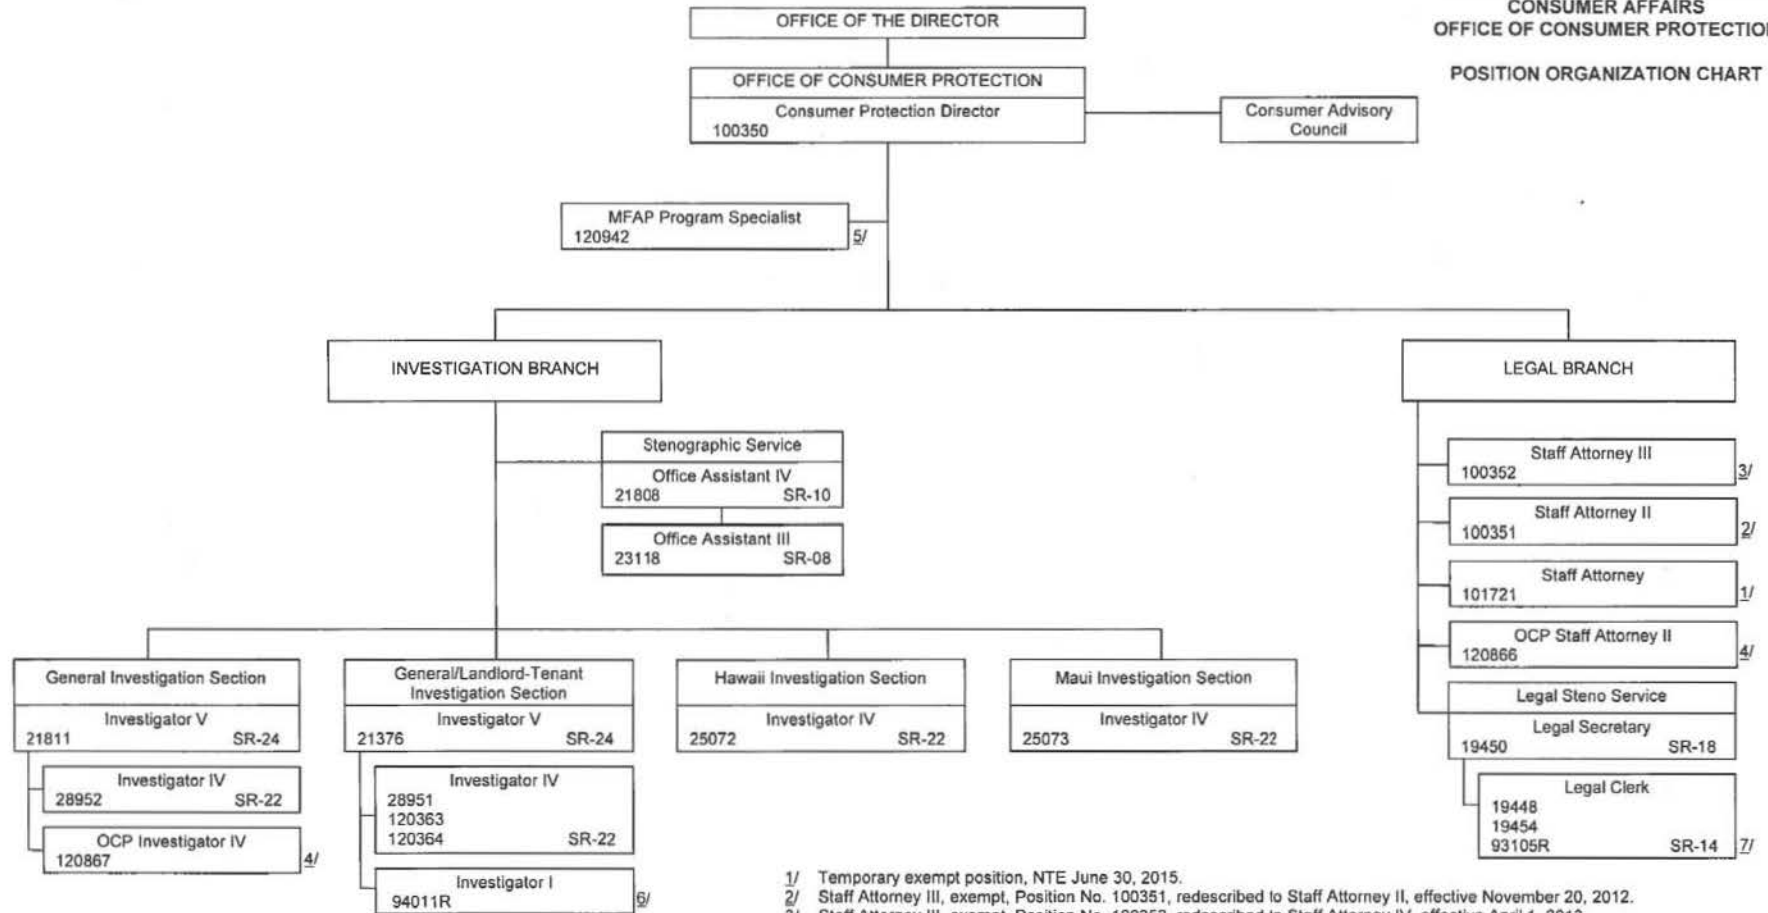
CONSUMER AFFAIRS
OFFICE OF CONSUMER PROTECTIO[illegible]

POSITION ORGANIZATION CHART

OFFICE OF THE DIRECTOR

OFFICE OF CONSUMER PROTECTION
Consumer Protection Director
100350

Consumer Advisory Council

MFAP Program Specialist
120942
5/

INVESTIGATION BRANCH

LEGAL BRANCH

Stenographic Service
Office Assistant IV
21808 SR-10

Office Assistant III
23118 SR-08

Staff Attorney III
100352
3/

Staff Attorney II
100351
2/

Staff Attorney
101721
1/

OCP Staff Attorney II
120866
4/

Legal Steno Service
Legal Secretary
19450 SR-18

Legal Clerk
19448
19454
93105R SR-14
7/

General Investigation Section
Investigator V
21811 SR-24

Investigator IV
28952 SR-22

OCP Investigator IV
120867
4/

General/Landlord-Tenant Investigation Section
Investigator V
21376 SR-24

Investigator IV
28951
120363
120364 SR-22

Investigator I
94011R
6/

Hawaii Investigation Section
Investigator IV
25072 SR-22

Maui Investigation Section
Investigator IV
25073 SR-22

1/ Temporary exempt position, NTE June 30, 2015.
2/ Staff Attorney III, exempt, Position No. 100351, redescribed to Staff Attorney II, effective November 20, 2012.
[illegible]